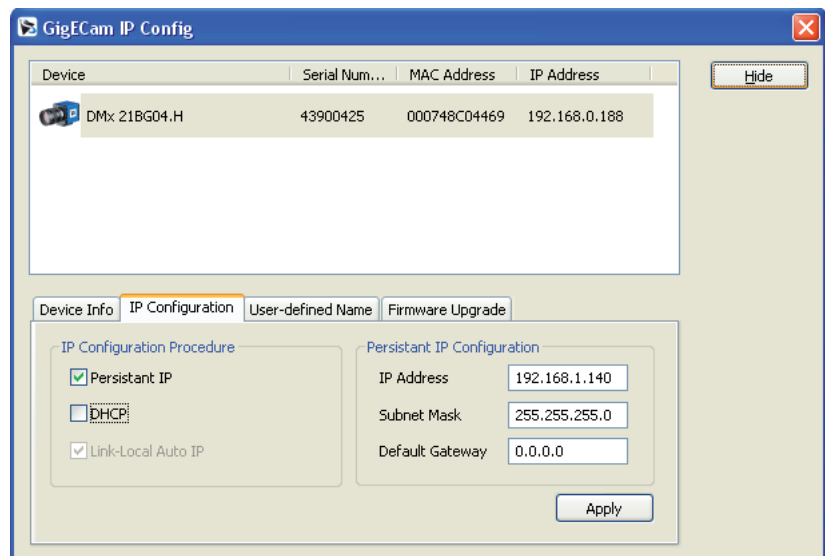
GigECam IP Config

| Device | Serial Num... | MAC Address | IP Address |
|---|---|---|---|
| DMx 21BG04.H | 43900425 | 000748C04469 | 192.168.0.188 |

Hide

Device Info
IP Configuration
User-defined Name
Firmware Upgrade

IP Configuration Procedure
Persistant IP
DHCP
Link-Local Auto IP

Persistant IP Configuration
IP Address 192.168.1.140
Subnet Mask 255.255.255.0
Default Gateway 0.0.0.0

Apply